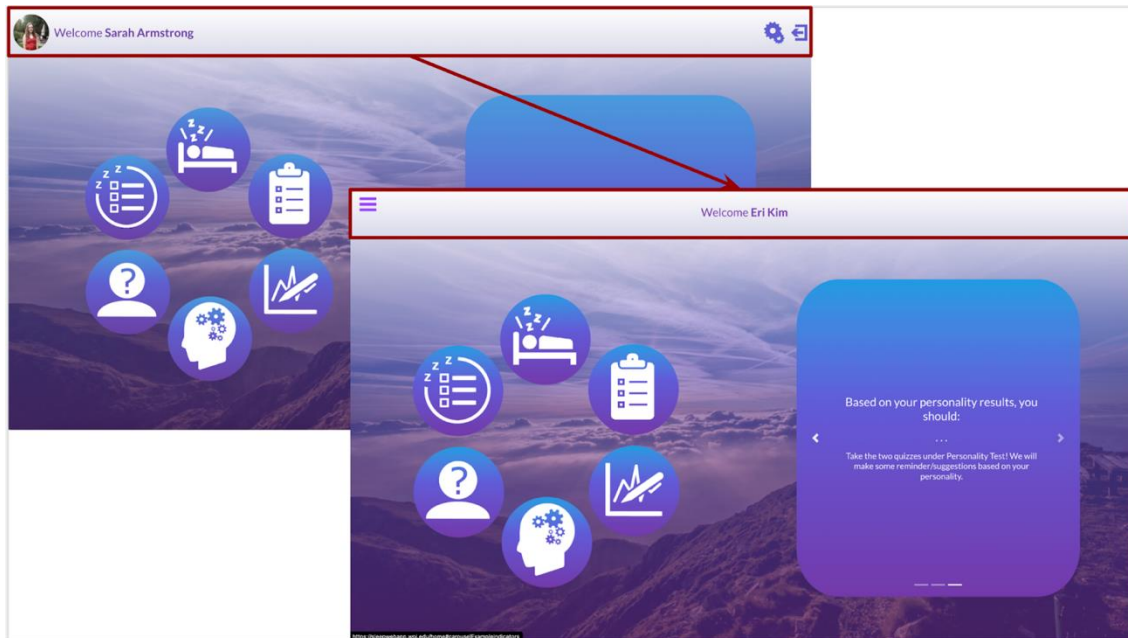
Welcome Sarah Armstrong

Welcome Eri Kim

Based on your personality results, you should:

...

Take the two quizzes under Personality Test! We will make some reminder/suggestions based on your personality.

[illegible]